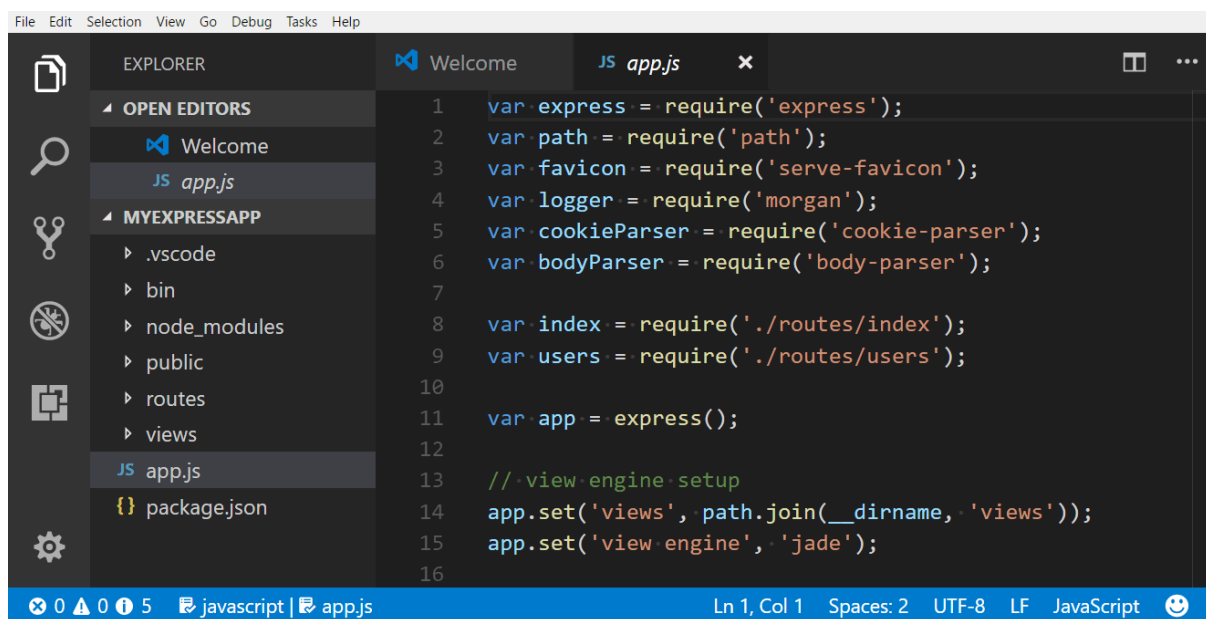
File Edit Selection View Go Debug Tasks Help

EXPLORER

OPEN EDITORS
Welcome
JS app.js
MYEXPRESSAPP
.vscode
bin
node_modules
public
routes
views
JS app.js
{} package.json

Welcome
JS app.js

1 var express = require('express');
2 var path = require('path');
3 var favicon = require('serve-favicon');
4 var logger = require('morgan');
5 var cookieParser = require('cookie-parser');
6 var bodyParser = require('body-parser');
7
8 var index = require('./routes/index');
9 var users = require('./routes/users');
10
11 var app = express();
12
13 // view engine setup
14 app.set('views', path.join(__dirname, 'views'));
15 app.set('view engine', 'jade');
16

0 0 5 javascript | app.js Ln 1, Col 1 Spaces: 2 UTF-8 LF JavaScript